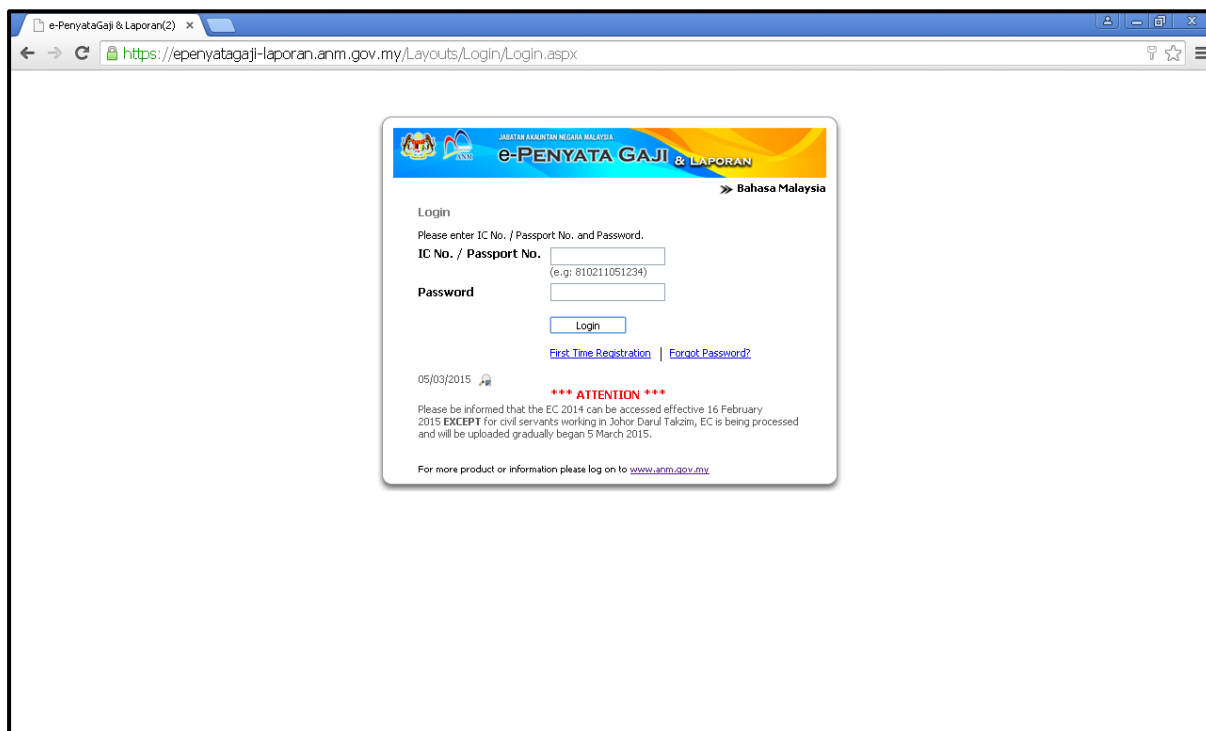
e-PenyataGaji & Laporan(2) ×

https://epenyatagaji-laporan.anm.gov.my/Layouts/Login/Login.aspx

JABATAN AKAUNTAN NEGARA MALAYSIA
ANM
e-PENYATA GAJI & LAPORAN

≫ Bahasa Malaysia

Login

Please enter IC No. / Passport No. and Password.

IC No. / Passport No.
(e.g: 810211051234)

Password

Login

First Time Registration | Forgot Password?

05/03/2015

*** ATTENTION ***

Please be informed that the EC 2014 can be accessed effective 16 February 2015 **EXCEPT** for civil servants working in Johor Darul Takzim, EC is being processed and will be uploaded gradually began 5 March 2015.

For more product or information please log on to www.anm.gov.my